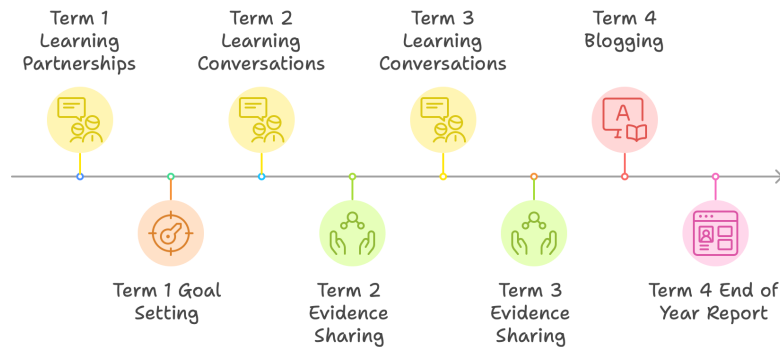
Term 1 Learning Partnerships

Term 2 Learning Conversations

Term 3 Learning Conversations

Term 4 Blogging

A

Term 1 Goal Setting

Term 2 Evidence Sharing

Term 3 Evidence Sharing

Term 4 End of Year Report